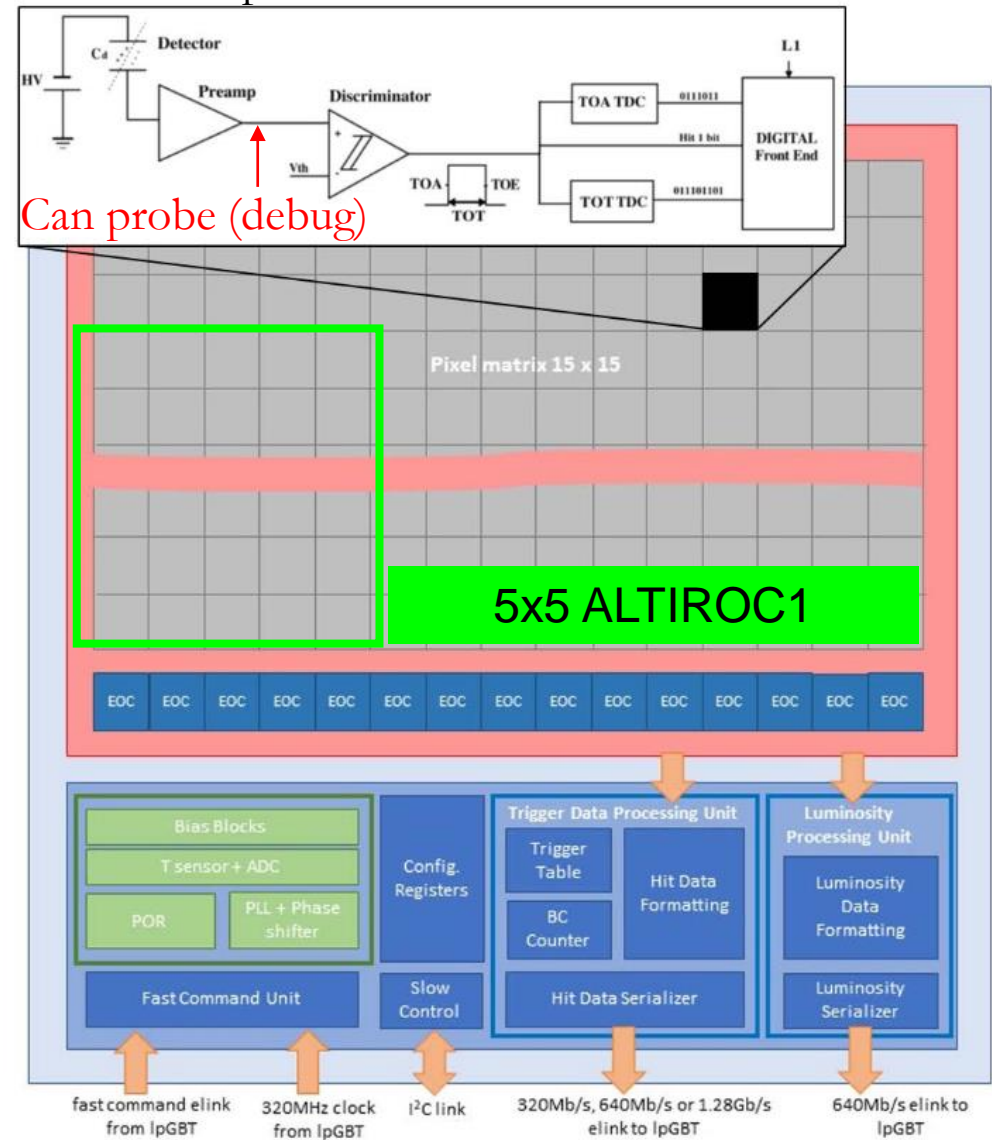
HV

$C_d$

Detector

Preamp

Discriminator

Vth

Can probe (debug)

TOA

TOE

TOT

TOA TDC

TOT TDC

0111011

Hit 1 bit

011101101

L1

DIGITAL Front End

Pixel matrix 15 x 15

5x5 ALTIROC1

EOC EOC EOC EOC EOC EOC EOC EOC EOC EOC EOC EOC EOC EOC EOC

Bias Blocks

T sensor + ADC

POR

PLL + Phase shifter

Fast Command Unit

Config. Registers

Slow Control

Trigger Data Processing Unit

Trigger Table

BC Counter

Hit Data Formatting

Hit Data Serializer

Luminosity Processing Unit

Luminosity Data Formatting

Luminosity Serializer

fast command elink from lpGBT

320MHz clock from lpGBT

I$^2$C link

320Mb/s, 640Mb/s or 1.28Gb/s elink to lpGBT

640Mb/s elink to lpGBT